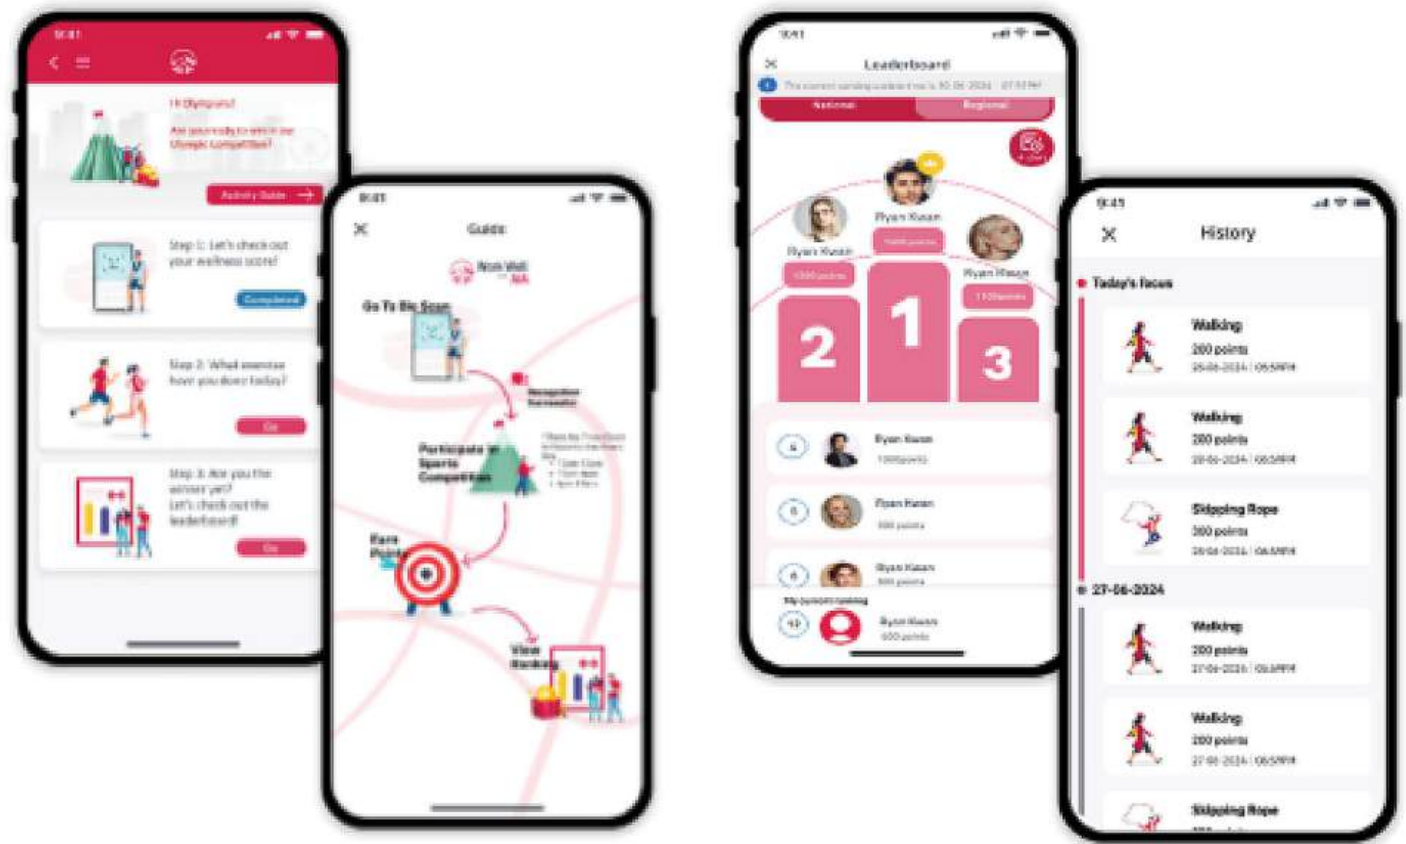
9:41

Hi Olympians!

Are you ready to win in our Olympic competition?

Activity Guide →

Step 1: Let's check out your wellness score!

Completed

Step 2: What exercise have you done today?

Go

Step 3: Are you the winner yet? Let's check out the leaderboard!

Go

9:41

Guide

Go To Bio Scan

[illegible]

Participate in Sports Competition

Earn Points

View Ranking

9:41

Leaderboard

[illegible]

National

Regional

Ryan Kwan

Ryan Kwan

Ryan Kwan

2

1

3

4 Ryan Kwan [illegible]

5 Ryan Kwan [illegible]

6 Ryan Kwan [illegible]

My current ranking

Ryan Kwan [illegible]

9:41

History

Today's focus

Walking
200 points
28-06-2024 | 06:59PM

Walking
200 points
28-06-2024 | 06:59PM

Skipping Rope
200 points
28-06-2024 | 06:59PM

27-06-2024

Walking
200 points
27-06-2024 | 06:59PM

Walking
200 points
27-06-2024 | 06:59PM

Skipping Rope